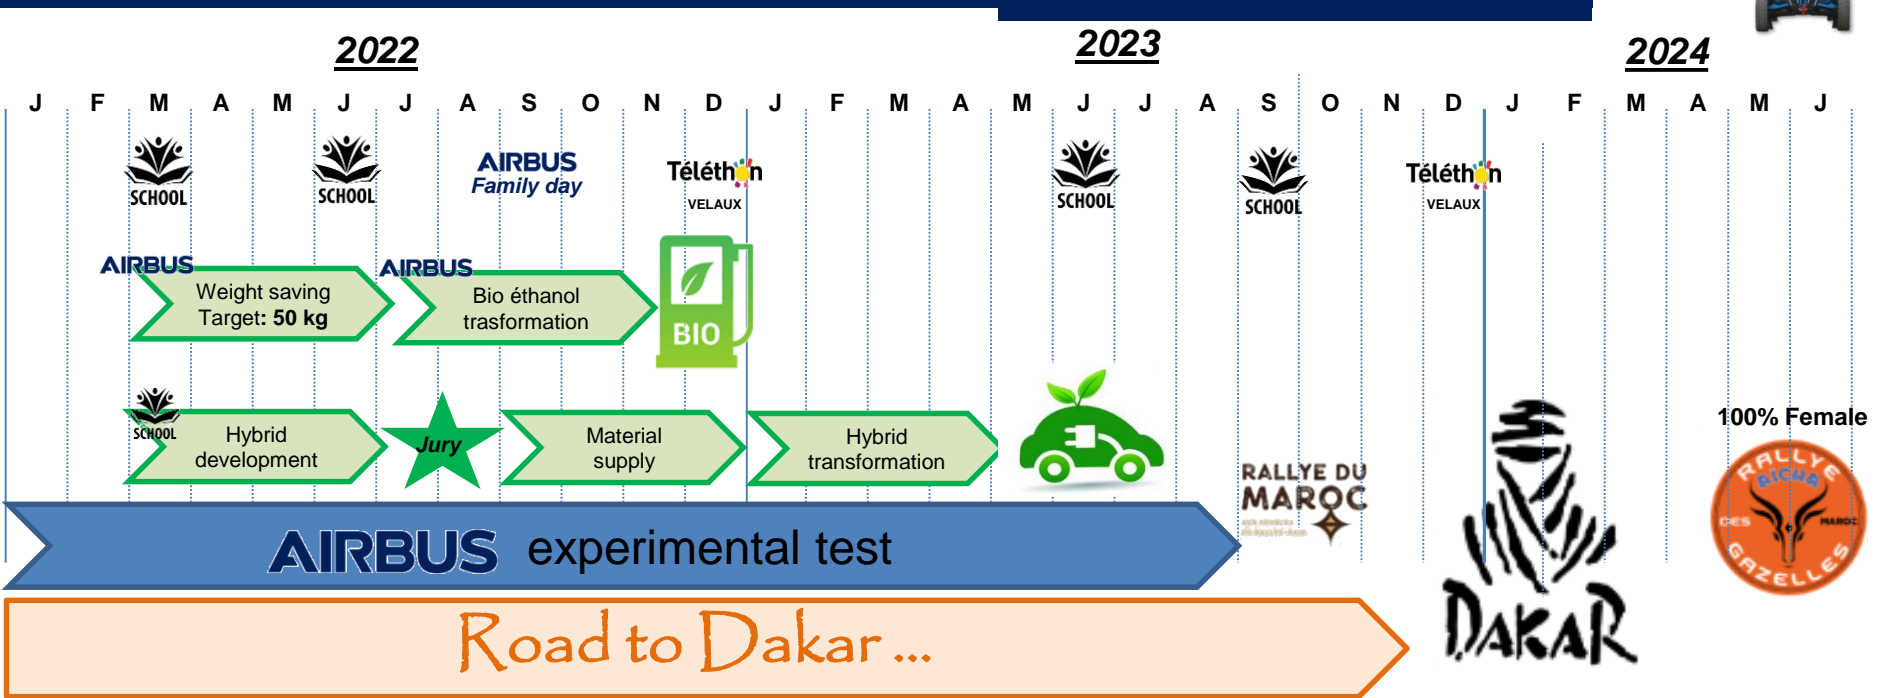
2022

2023

2024

J F M A M J J A S O N D J F M A M J J A S O N D J F M A M J

SCHOOL

SCHOOL

AIRBUS
Family day

Téléthon
VELAUX

SCHOOL

SCHOOL

Téléthon
VELAUX

AIRBUS
Weight saving
Target: 50 kg

AIRBUS
Bio éthanol
trasformation

BIO

SCHOOL
Hybrid
development

Jury

Material
supply

Hybrid
transformation

RALLYE DU
MAROC

100% Female

RALLYE AICHA DES GAZELLES MAROC

AIRBUS experimental test

Road to Dakar ...

DAKAR